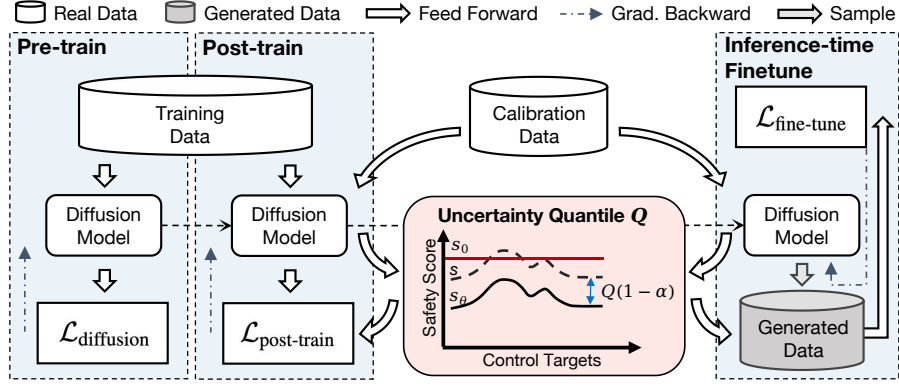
Real Data
Generated Data
Feed Forward
Grad. Backward
Sample

Pre-train

Post-train

Inference-time Finetune

Training Data

Calibration Data

$\mathcal{L}_{\text{fine-tune}}$

Diffusion Model

Diffusion Model

Uncertainty Quantile $Q$

Diffusion Model

$s_0$
$s$
$s_\theta$
$Q(1-\alpha)$

Safety Score

Control Targets

$\mathcal{L}_{\text{diffusion}}$

$\mathcal{L}_{\text{post-train}}$

Generated Data